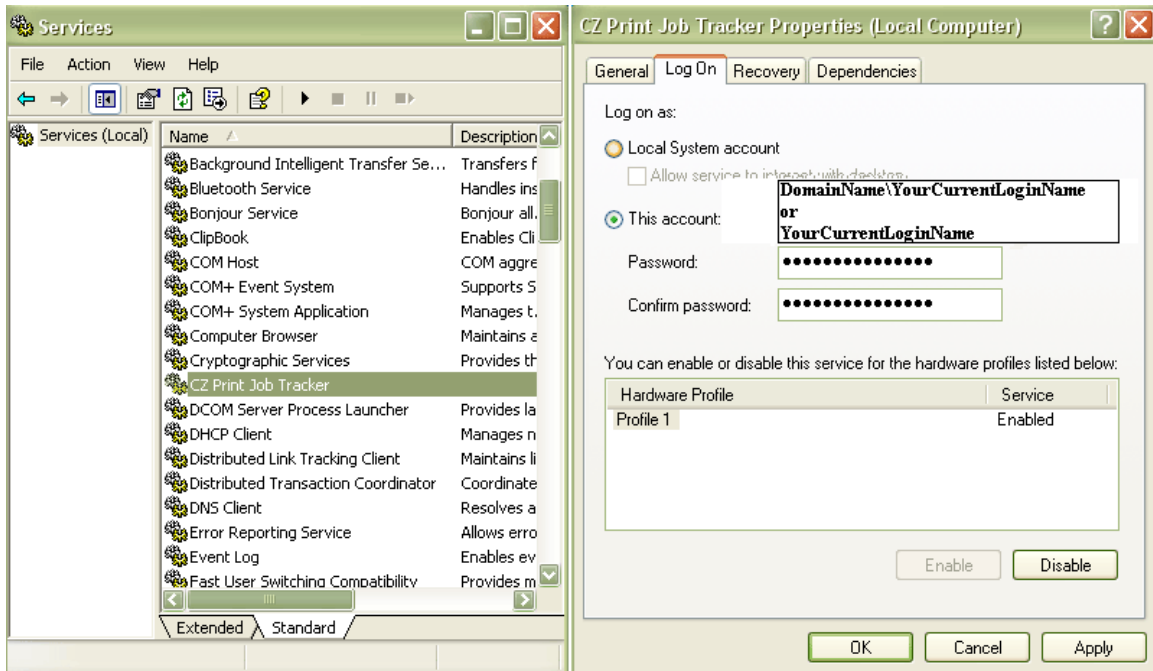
Services

File Action View Help

Services (Local)

| Name | Description |
|---|---|
| Background Intelligent Transfer Se... | Transfers f |
| Bluetooth Service | Handles ins |
| Bonjour Service | Bonjour all. |
| ClipBook | Enables Cli |
| COM Host | COM aggre |
| COM+ Event System | Supports S |
| COM+ System Application | Manages t. |
| Computer Browser | Maintains a |
| Cryptographic Services | Provides th |
| CZ Print Job Tracker | |
| DCOM Server Process Launcher | Provides la |
| DHCP Client | Manages n |
| Distributed Link Tracking Client | Maintains li |
| Distributed Transaction Coordinator | Coordinate |
| DNS Client | Resolves a |
| Error Reporting Service | Allows erro |
| Event Log | Enables ev |
| Fast User Switching Compatibility | Provides m |

Extended Standard

CZ Print Job Tracker Properties (Local Computer)

General Log On Recovery Dependencies

Log on as:

Local System account

Allow service to interact with desktop

This account: DomainName\YourCurrentLoginName or YourCurrentLoginName

Password: •••••••••••••••

Confirm password: •••••••••••••••

You can enable or disable this service for the hardware profiles listed below:

| Hardware Profile | Service |
|---|---|
| Profile 1 | Enabled |

Enable Disable

OK Cancel Apply